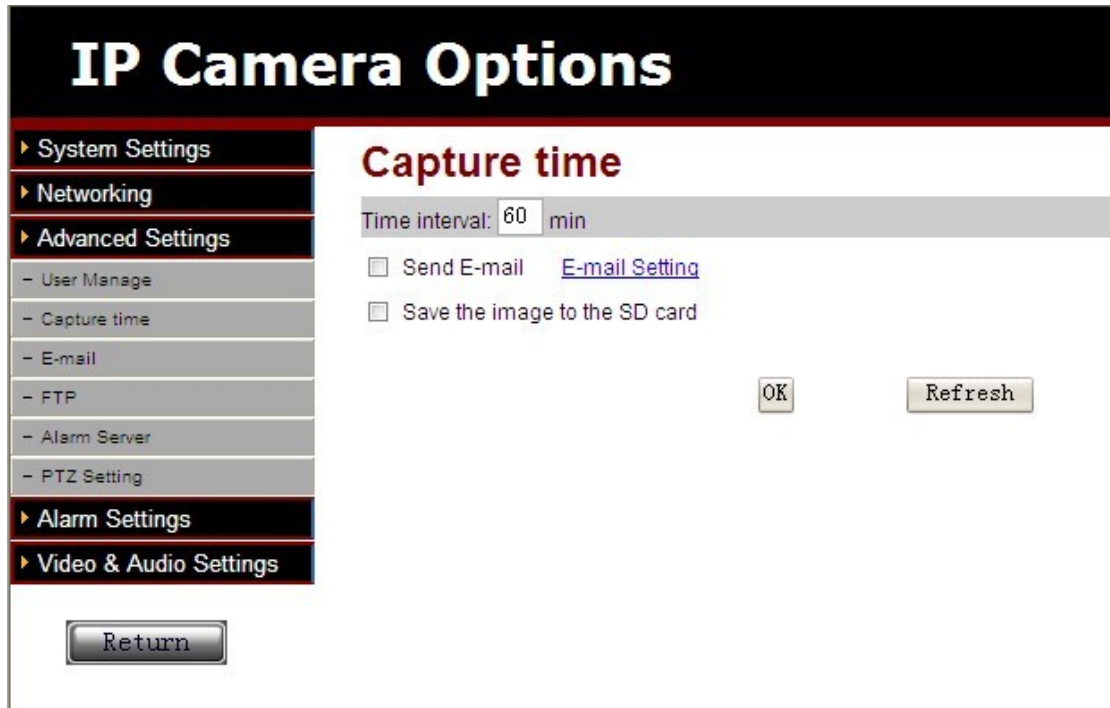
IP Camera Options

System Settings
Networking
Advanced Settings
- User Manage
- Capture time
- E-mail
- FTP
- Alarm Server
- PTZ Setting
Alarm Settings
Video & Audio Settings

Return

Capture time

Time interval: 60 min

Send E-mail E-mail Setting

Save the image to the SD card

OK Refresh